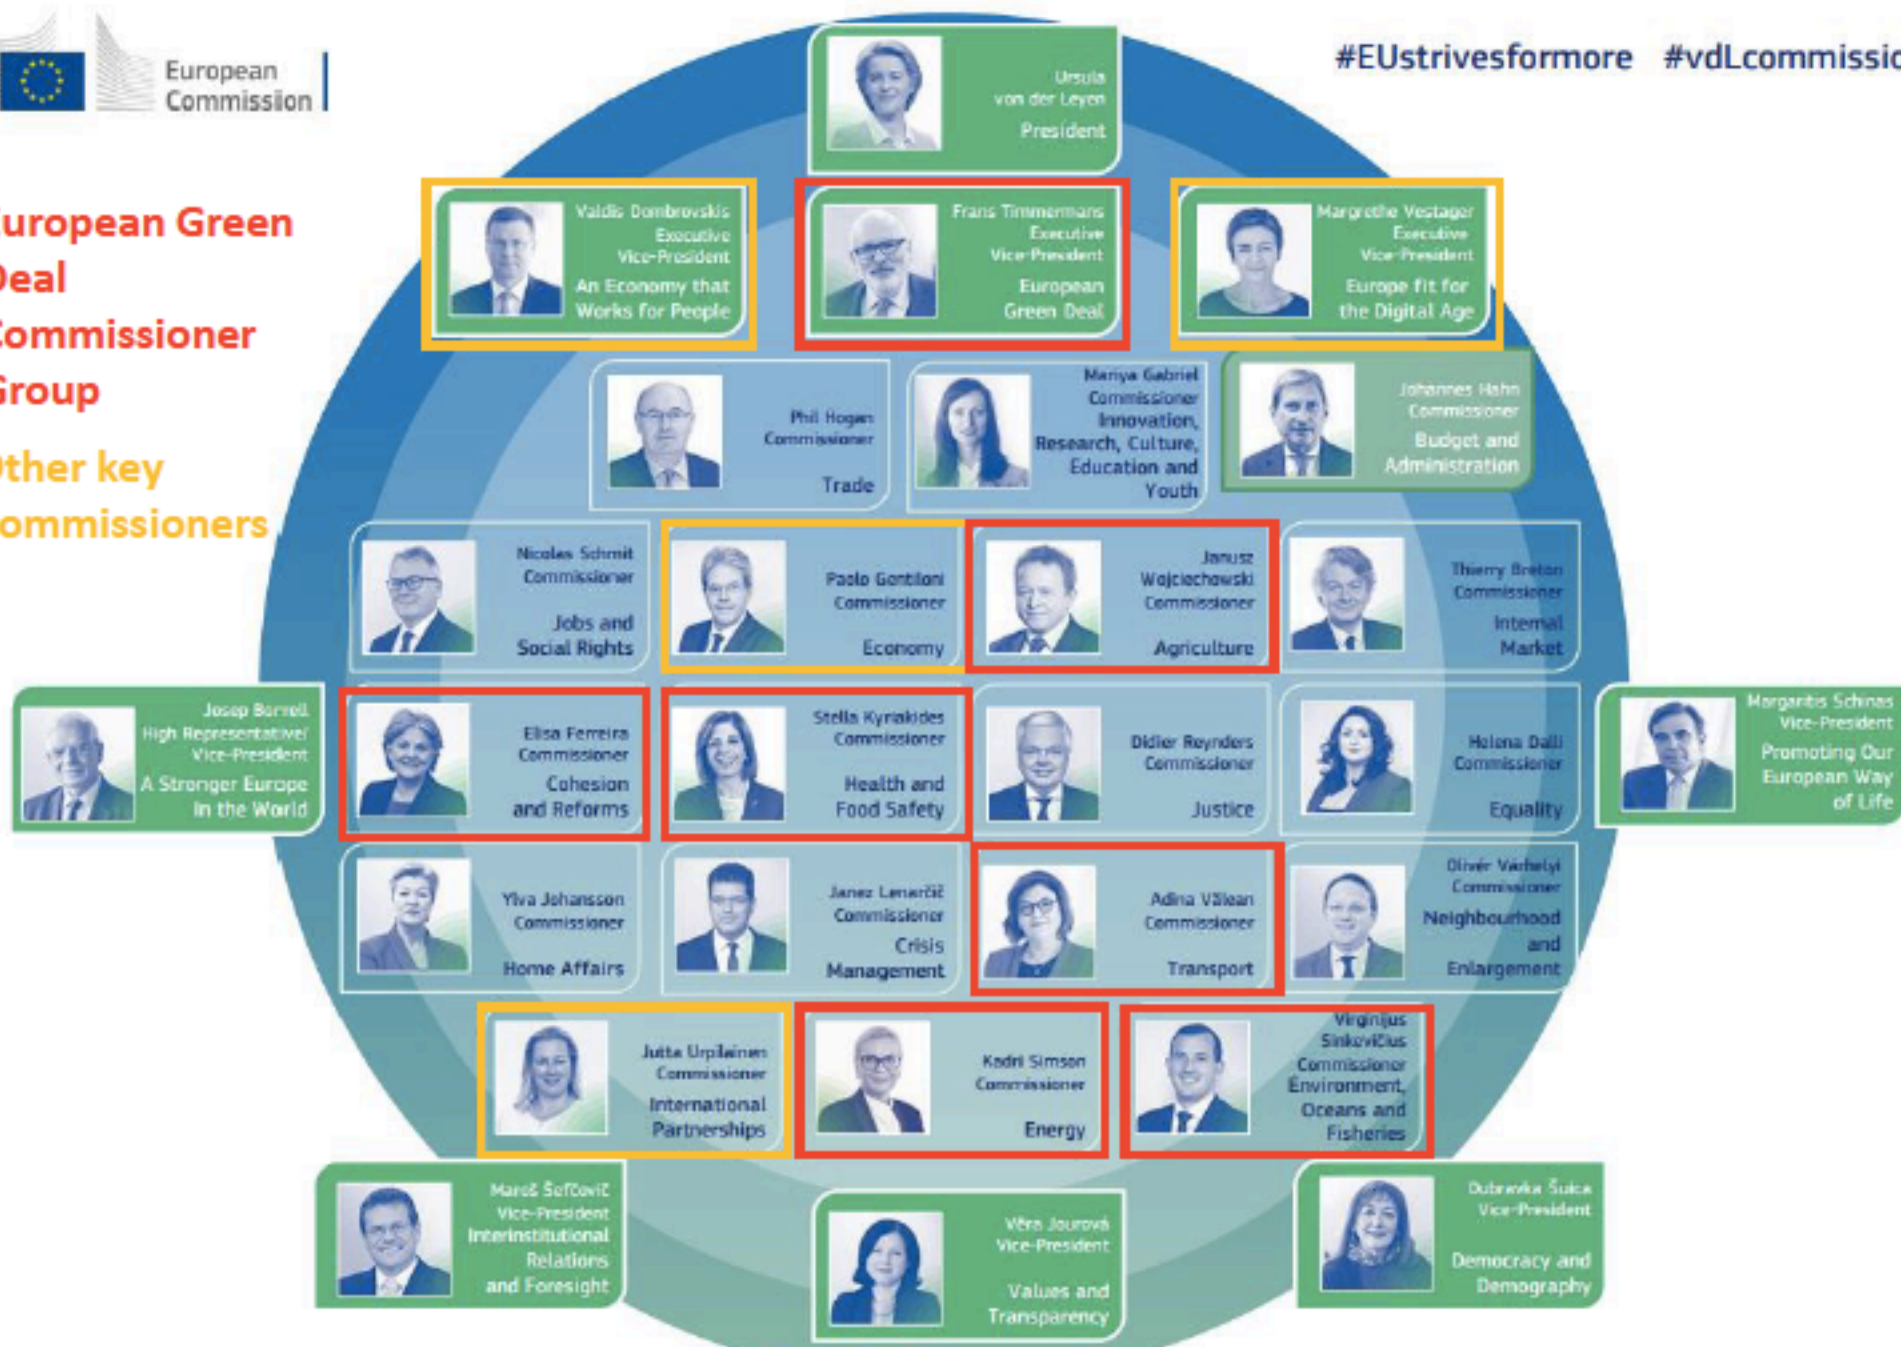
European Commission

#EUstrivesformore #vdLcommissio

uropean Green
eal
ommissioner
roup

ther key
ommissioners

Ursula von der Leyen
President

Valdis Dombrovskis
Executive Vice-President
An Economy that Works for People

Frans Timmermans
Executive Vice-President
European Green Deal

Margrethe Vestager
Executive Vice-President
Europe fit for the Digital Age

Phil Hogan
Commissioner
Trade

Mariya Gabriel
Commissioner
Innovation, Research, Culture, Education and Youth

Johannes Hahn
Commissioner
Budget and Administration

Nicolas Schmit
Commissioner
Jobs and Social Rights

Paolo Gentiloni
Commissioner
Economy

Janusz Wojciechowski
Commissioner
Agriculture

Thierry Breton
Commissioner
Internal Market

Josep Borrell
High Representative/ Vice-President
A Stronger Europe in the World

Elisa Ferreira
Commissioner
Cohesion and Reforms

Stella Kyriakides
Commissioner
Health and Food Safety

Didier Reynders
Commissioner
Justice

Helena Dalli
Commissioner
Equality

Margaritis Schinas
Vice-President
Promoting Our European Way of Life

Ylva Johansson
Commissioner
Home Affairs

Janez Lenarčič
Commissioner
Crisis Management

Adina Vălean
Commissioner
Transport

Olivér Várhelyi
Commissioner
Neighbourhood and Enlargement

Jutta Urpilainen
Commissioner
International Partnerships

Kadri Simson
Commissioner
Energy

Virginijus Sinkevičius
Commissioner
Environment, Oceans and Fisheries

Maroš Šefčovič
Vice-President
Interinstitutional Relations and Foresight

Věra Jourová
Vice-President
Values and Transparency

Dubravka Šuica
Vice-President
Democracy and Demography